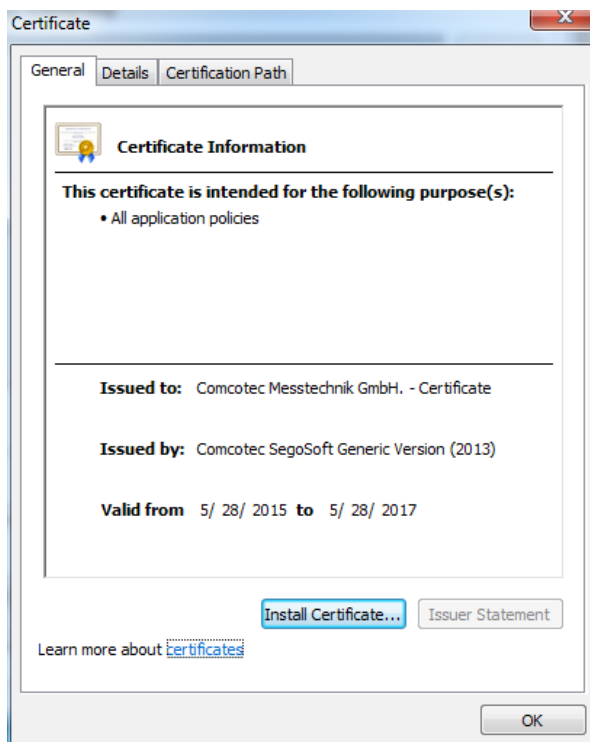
Certificate

General Details Certification Path

Certificate Information

This certificate is intended for the following purpose(s):
• All application policies

Issued to: Comcotec Messtechnik GmbH. - Certificate

Issued by: Comcotec SegoSoft Generic Version (2013)

Valid from 5/ 28/ 2015 to 5/ 28/ 2017

Install Certificate... Issuer Statement

Learn more about certificates

OK